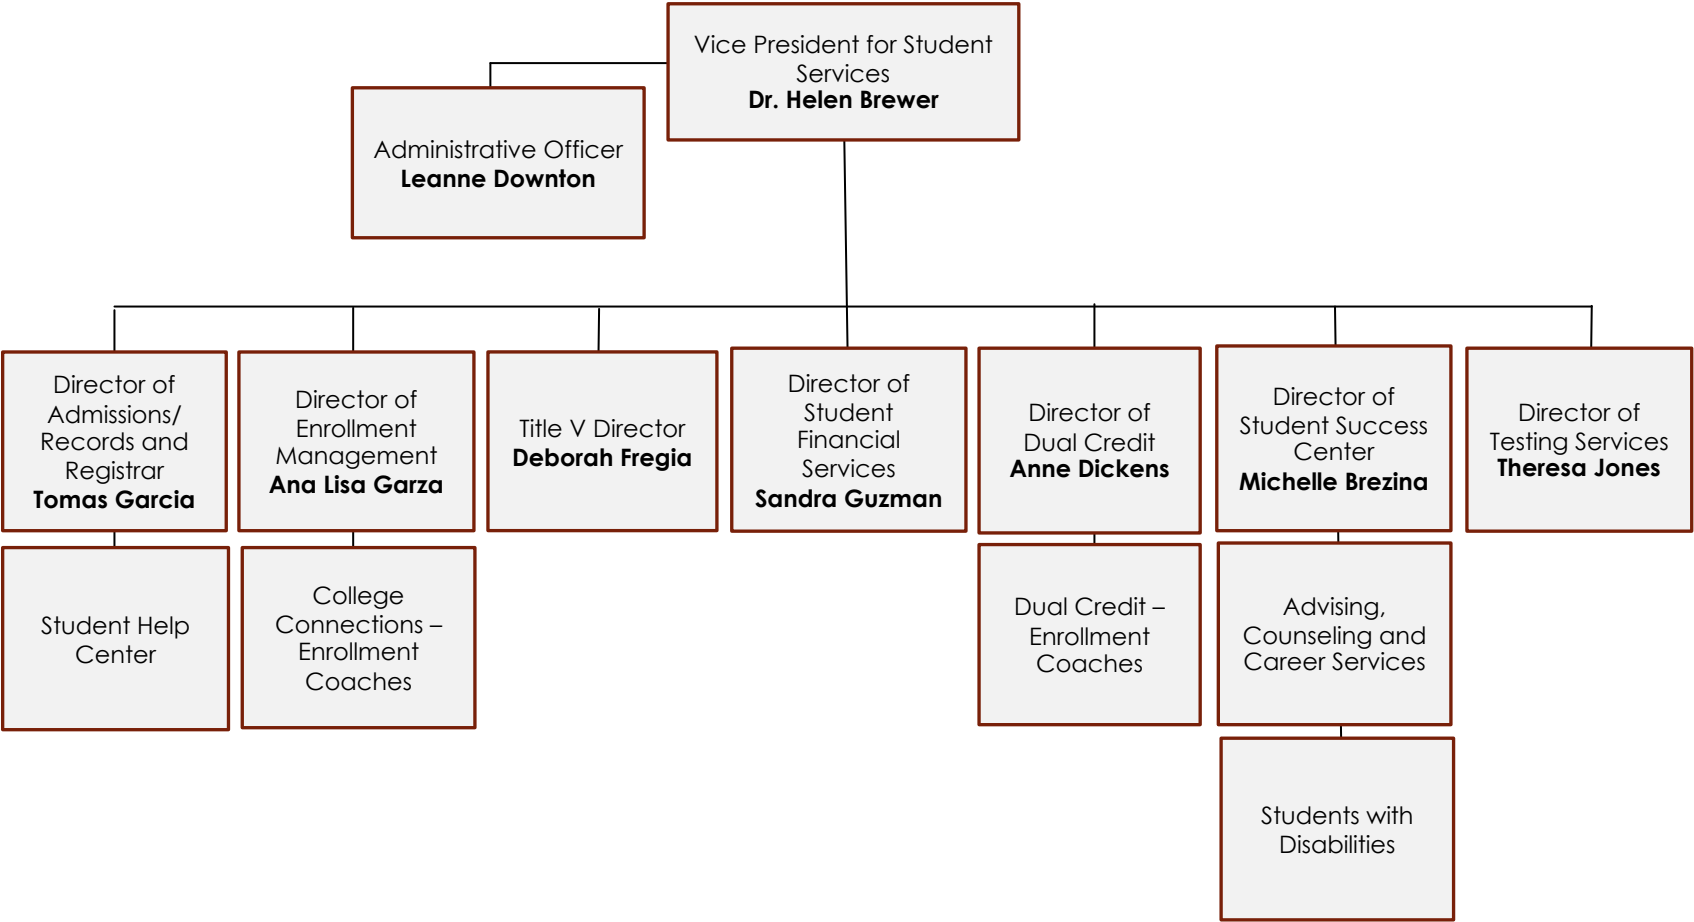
Vice President for Student Services
**Dr. Helen Brewer**

Administrative Officer
**Leanne Downton**

Director of Admissions/ Records and Registrar
**Tomas Garcia**

Student Help Center

Director of Enrollment Management
**Ana Lisa Garza**

College Connections – Enrollment Coaches

Title V Director
**Deborah Fregia**

Director of Student Financial Services
**Sandra Guzman**

Director of Dual Credit
**Anne Dickens**

Dual Credit – Enrollment Coaches

Director of Student Success Center
**Michelle Brezina**

Advising, Counseling and Career Services

Students with Disabilities

Director of Testing Services
**Theresa Jones**